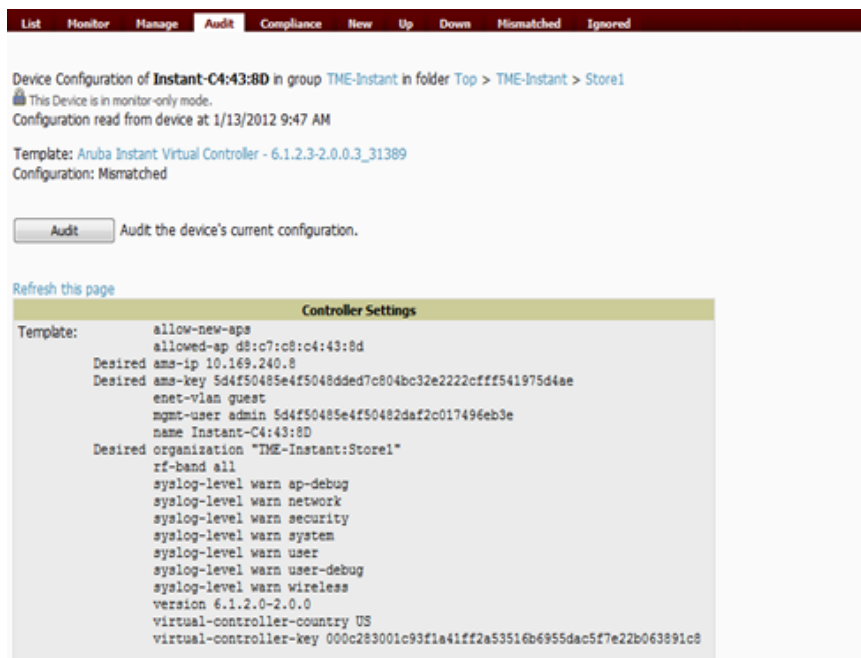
List Monitor Manage Audit Compliance New Up Down Mismatched Ignored

Device Configuration of **Instant-C4:43:8D** in group TME-Instant in folder Top > TME-Instant > Store1
This Device is in monitor-only mode.
Configuration read from device at 1/13/2012 9:47 AM

Template: Aruba Instant Virtual Controller - 6.1.2.3-2.0.0.3_31389
Configuration: Mismatched

Audit Audit the device's current configuration.

Refresh this page

| Controller Settings | |
|---|---|
| Template: | allow-new-aps<br>allowed-ap d8:c7:c8:c4:43:8d<br>Desired ams-ip 10.169.240.8<br>Desired ams-key 5d4f50485e4f5048dded7c804bc32e2222cfff541975d4ae<br>enet-vlan guest<br>mgmt-user admin 5d4f50485e4f50482daf2c017496eb3e<br>name Instant-C4:43:8D<br>Desired organization "TME-Instant:Store1"<br>rf-band all<br>syslog-level warn ap-debug<br>syslog-level warn network<br>syslog-level warn security<br>syslog-level warn system<br>syslog-level warn user<br>syslog-level warn user-debug<br>syslog-level warn wireless<br>version 6.1.2.0-2.0.0<br>virtual-controller-country US<br>virtual-controller-key 000c283001c93f1a41ff2a53516b6955dac5f7e22b063891c8 |